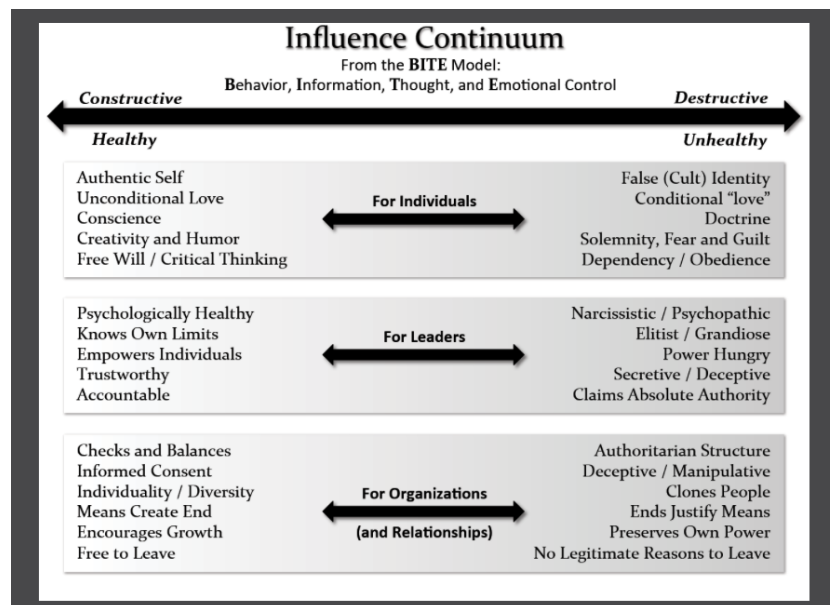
Influence Continuum

From the BITE Model:

Behavior, Information, Thought, and Emotional Control

Constructive

Destructive

Healthy

Unhealthy

Authentic Self
Unconditional Love
Conscience
Creativity and Humor
Free Will / Critical Thinking

For Individuals

False (Cult) Identity
Conditional "love"
Doctrine
Solemnity, Fear and Guilt
Dependency / Obedience

Psychologically Healthy
Knows Own Limits
Empowers Individuals
Trustworthy
Accountable

For Leaders

Narcissistic / Psychopathic
Elitist / Grandiose
Power Hungry
Secretive / Deceptive
Claims Absolute Authority

Checks and Balances
Informed Consent
Individuality / Diversity
Means Create End
Encourages Growth
Free to Leave

For Organizations

(and Relationships)

Authoritarian Structure
Deceptive / Manipulative
Clones People
Ends Justify Means
Preserves Own Power
No Legitimate Reasons to Leave